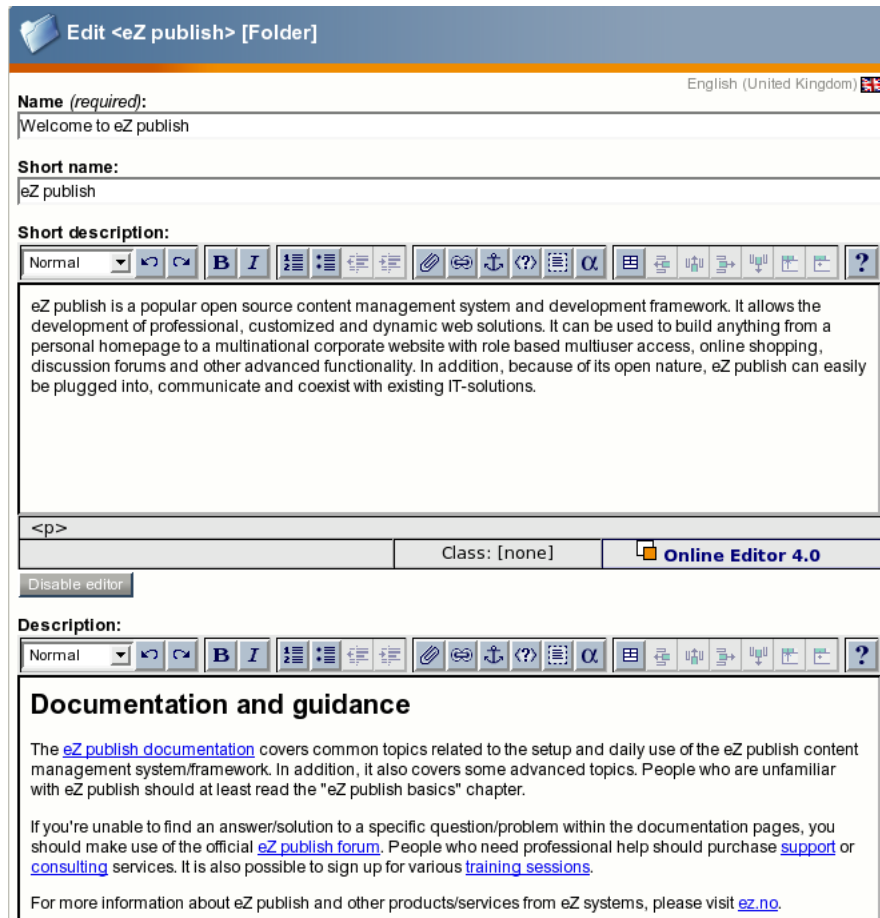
Edit <eZ publish> [Folder]

English (United Kingdom)

Name (required):

Welcome to eZ publish

Short name:

eZ publish

Short description:

Normal

B I

eZ publish is a popular open source content management system and development framework. It allows the development of professional, customized and dynamic web solutions. It can be used to build anything from a personal homepage to a multinational corporate website with role based multiuser access, online shopping, discussion forums and other advanced functionality. In addition, because of its open nature, eZ publish can easily be plugged into, communicate and coexist with existing IT-solutions.

<p>

Class: [none]

Online Editor 4.0

Disable editor

Description:

Normal

B I

Documentation and guidance

The eZ publish documentation covers common topics related to the setup and daily use of the eZ publish content management system/framework. In addition, it also covers some advanced topics. People who are unfamiliar with eZ publish should at least read the "eZ publish basics" chapter.

If you're unable to find an answer/solution to a specific question/problem within the documentation pages, you should make use of the official eZ publish forum. People who need professional help should purchase support or consulting services. It is also possible to sign up for various training sessions.

For more information about eZ publish and other products/services from eZ systems, please visit ez.no.